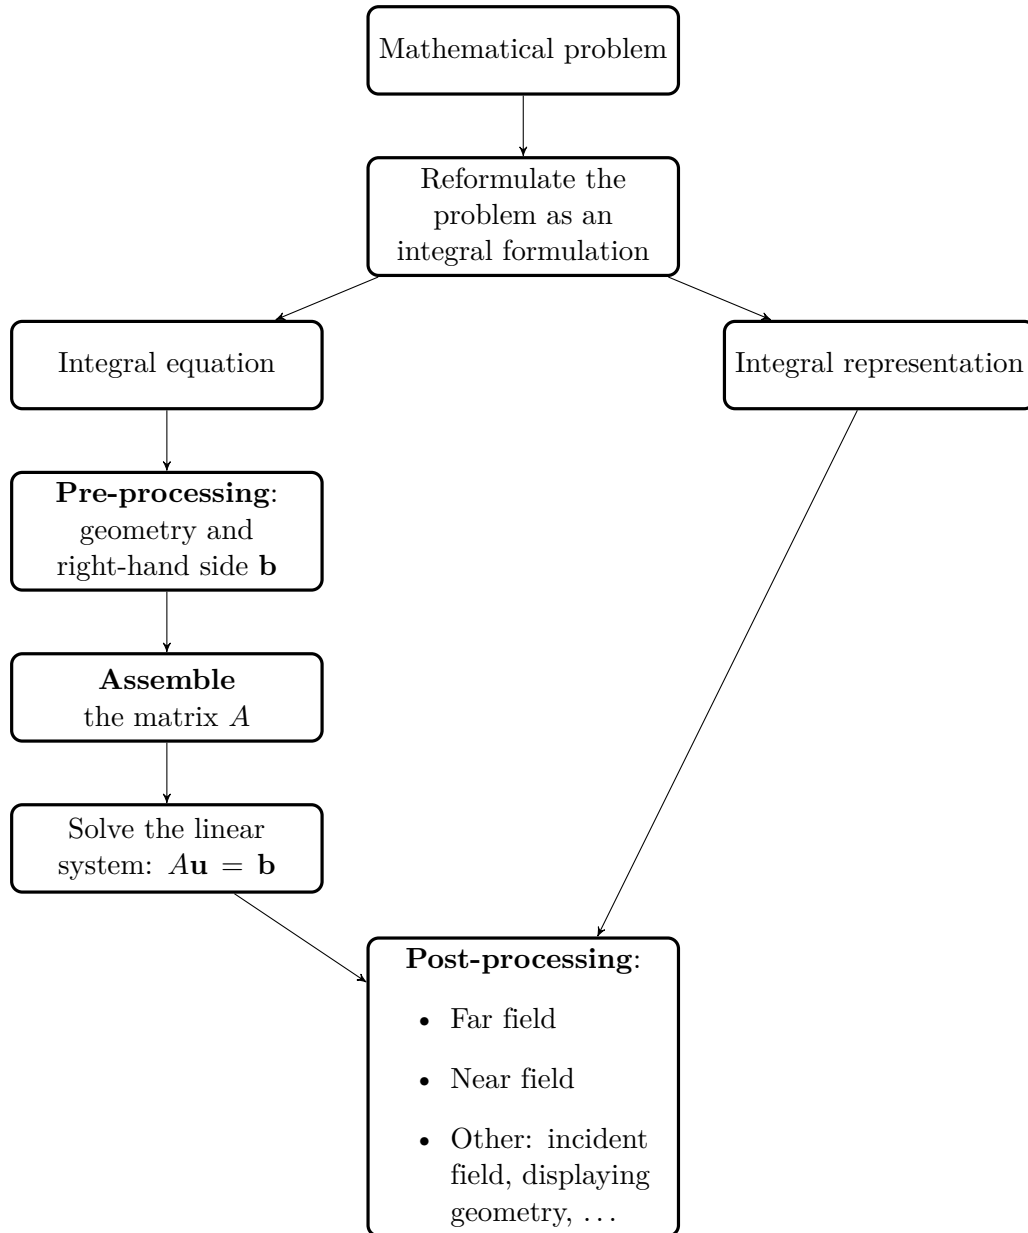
Mathematical problem

Reformulate the problem as an integral formulation

Integral equation

Integral representation

**Pre-processing**: geometry and right-hand side $\mathbf{b}$

**Assemble** the matrix $A$

Solve the linear system: $A\mathbf{u} = \mathbf{b}$

**Post-processing**:

- Far field
- Near field
- Other: incident field, displaying geometry, ...